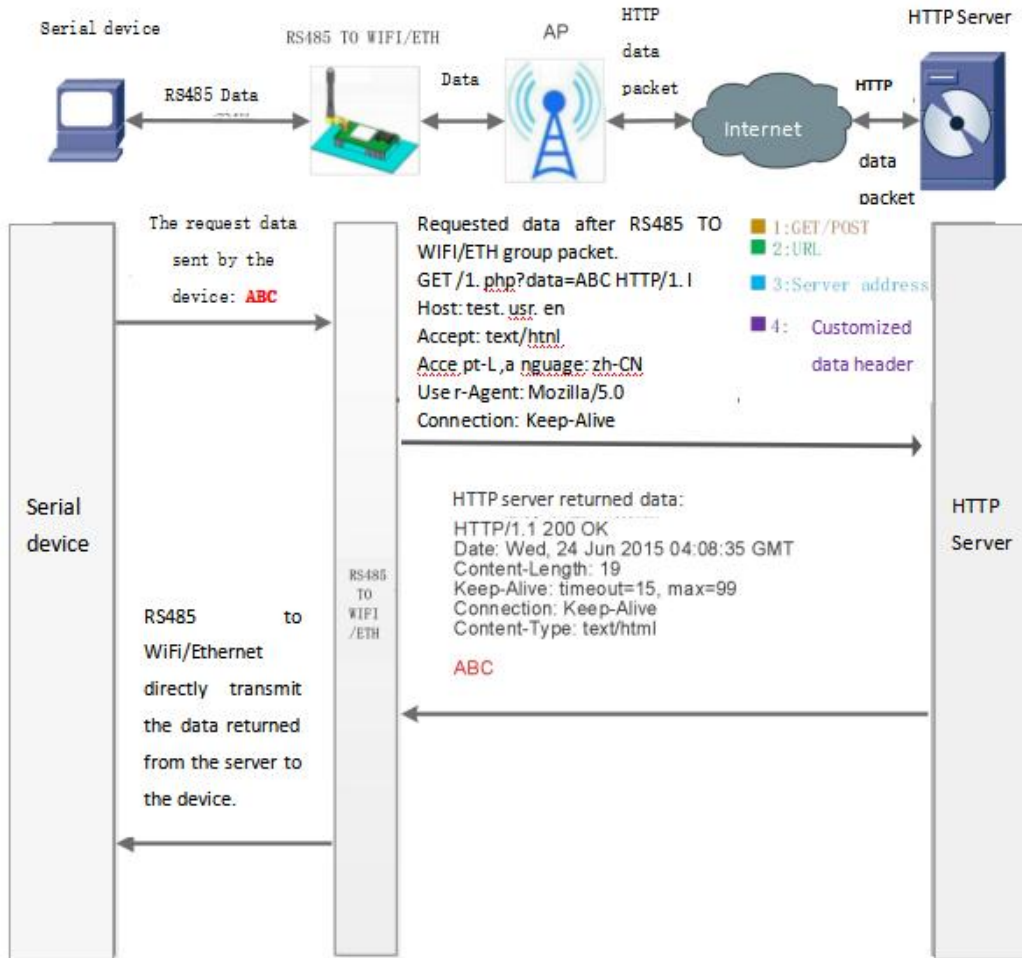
Serial device

RS485 TO WIFI/ETH

AP

HTTP data packet

HTTP Server

RS485 Data

Data

Internet

HTTP

data packet

The request data sent by the device: ABC

Requested data after RS485 TO WIFI/ETH group packet.
GET /1. php?data=ABC HTTP/1. l
Host: test. usr. en
Accept: text/htnl
Acce pt-L,a nguage: zh-CN
Use r-Agent: Mozilla/5.0
Connection: Keep-Alive

1:GET/POST
2:URL
3:Server address
4: Customized data header

Serial device

RS485 TO WIFI /ETH

HTTP server returned data:
HTTP/1.1 200 OK
Date: Wed, 24 Jun 2015 04:08:35 GMT
Content-Length: 19
Keep-Alive: timeout=15, max=99
Connection: Keep-Alive
Content-Type: text/html

ABC

HTTP Server

RS485 to WiFi/Ethernet directly transmit the data returned from the server to the device.